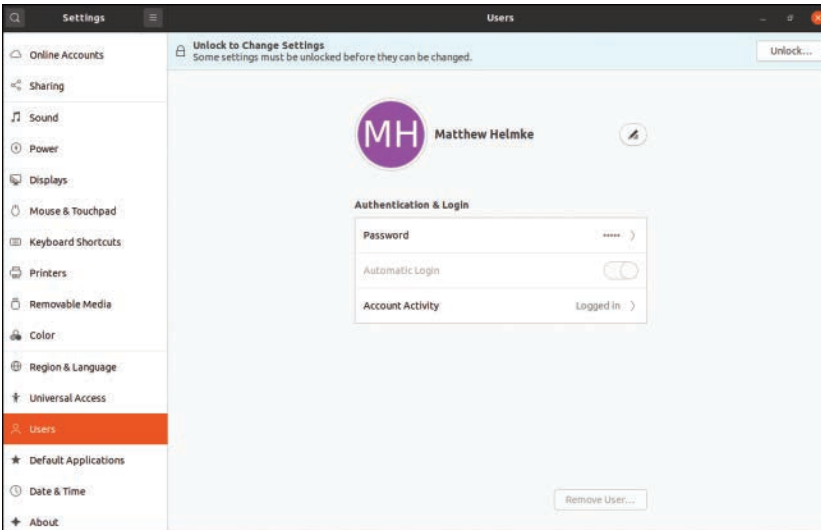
Settings

Users

Online Accounts
Sharing
Sound
Power
Displays
Mouse & Touchpad
Keyboard Shortcuts
Printers
Removable Media
Color
Region & Language
Universal Access
Users
Default Applications
Date & Time
About

Unlock to Change Settings
Some settings must be unlocked before they can be changed.

Unlock...

MH

Matthew Helmke

Authentication & Login

| | |
|---|---|
| Password | ••••• |
| Automatic Login | |
| Account Activity | Logged in |

Remove User...